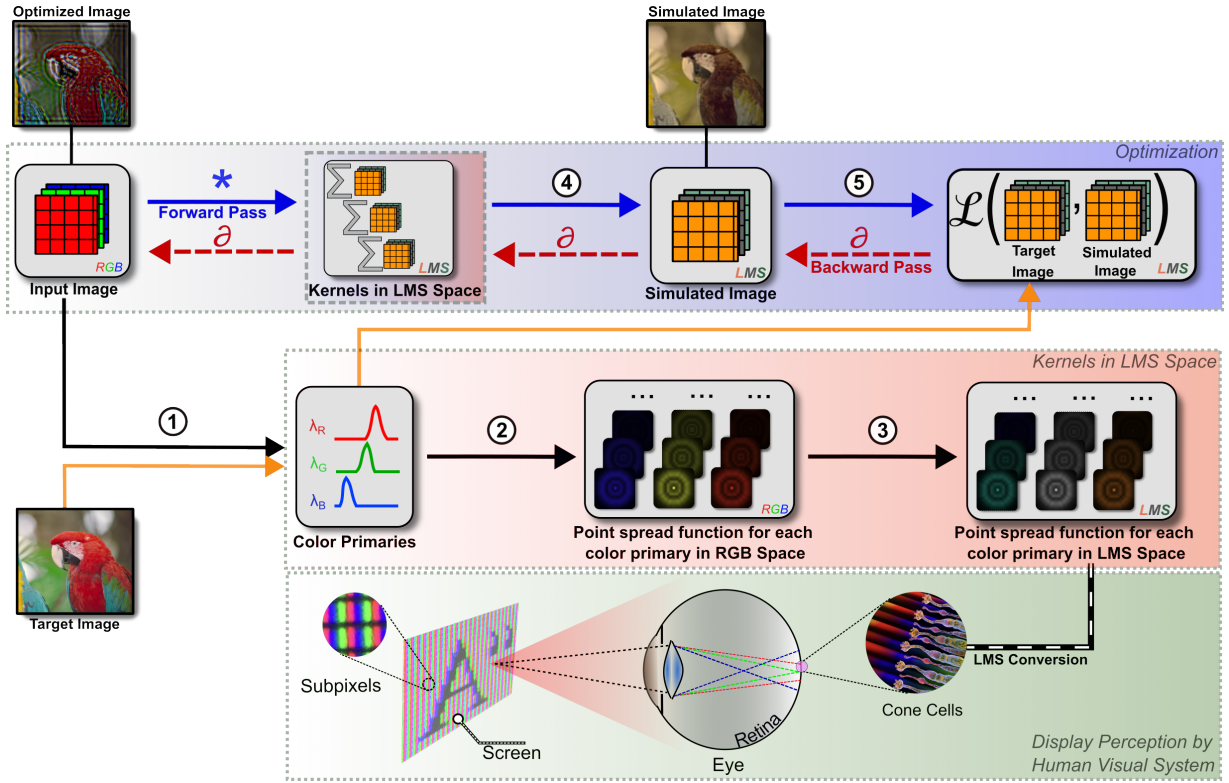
Optimized Image

Simulated Image

Optimization

*

Forward Pass

$\partial$

RGB

Input Image

LMS

Kernels in LMS Space

4

$\partial$

LMS

Simulated Image

5

$\partial$

Backward Pass

$\mathcal{L}($ Target Image , Simulated Image $)$ LMS

Kernels in LMS Space

1

$\lambda_R$

$\lambda_G$

$\lambda_B$

Color Primaries

2

...

RGB

Point spread function for each color primary in RGB Space

3

...

LMS

Point spread function for each color primary in LMS Space

Target Image

Subpixels

Screen

Eye

Retina

Cone Cells

LMS Conversion

Display Perception by Human Visual System